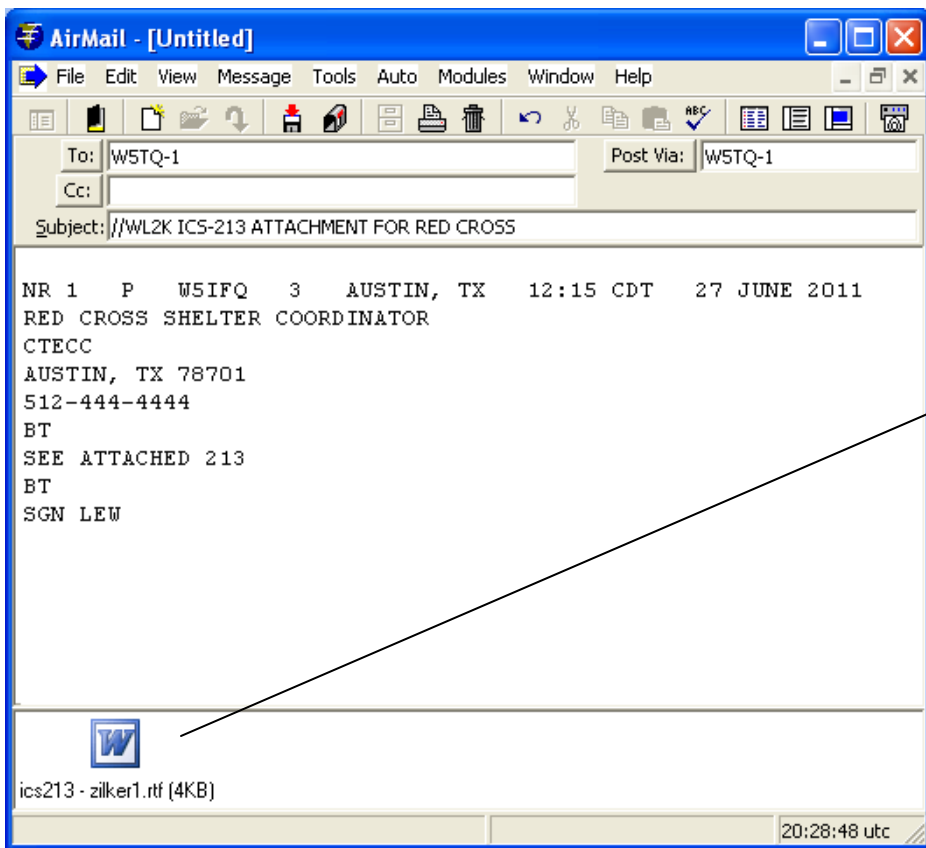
AirMail - [Untitled]

File Edit View Message Tools Auto Modules Window Help

To: W5TQ-1

Post Via: W5TQ-1

Cc:

Subject: //WL2K ICS-213 ATTACHMENT FOR RED CROSS

NR 1 P W5IFQ 3 AUSTIN, TX 12:15 CDT 27 JUNE 2011
RED CROSS SHELTER COORDINATOR
CTECC
AUSTIN, TX 78701
512-444-4444
BT
SEE ATTACHED 213
BT
SGN LEW

ics213 - zilker1.rtf (4KB)

20:28:48 utc